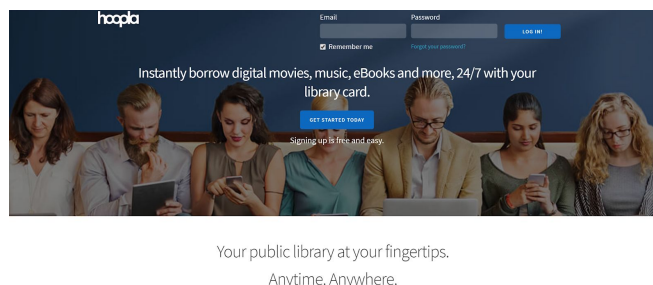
hoopla

Email

Password

LOG IN!

Remember me

Forgot your password?

Instantly borrow digital movies, music, eBooks and more, 24/7 with your library card.

GET STARTED TODAY

Signing up is free and easy.

Your public library at your fingertips.
Anytime. Anywhere.